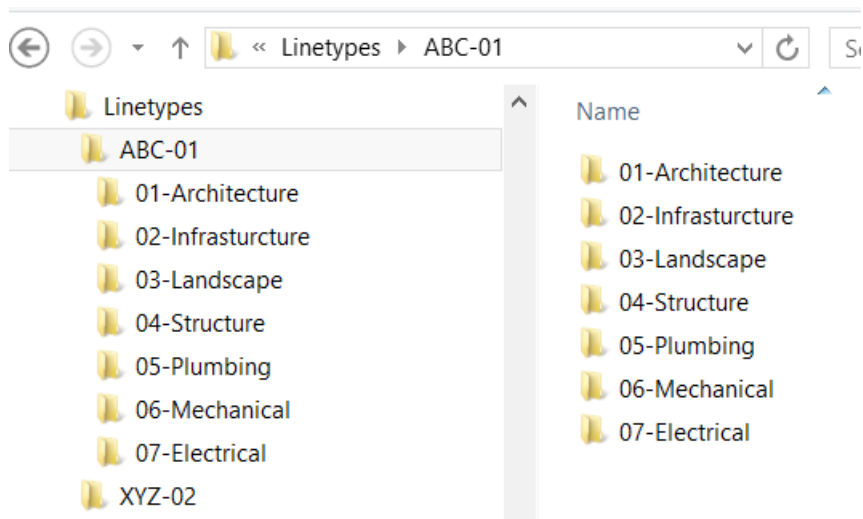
« Linetypes ▸ ABC-01

Se

Linetypes
ABC-01
01-Architecture
02-Infrasturcture
03-Landscape
04-Structure
05-Plumbing
06-Mechanical
07-Electrical
XYZ-02

Name

01-Architecture
02-Infrasturcture
03-Landscape
04-Structure
05-Plumbing
06-Mechanical
07-Electrical